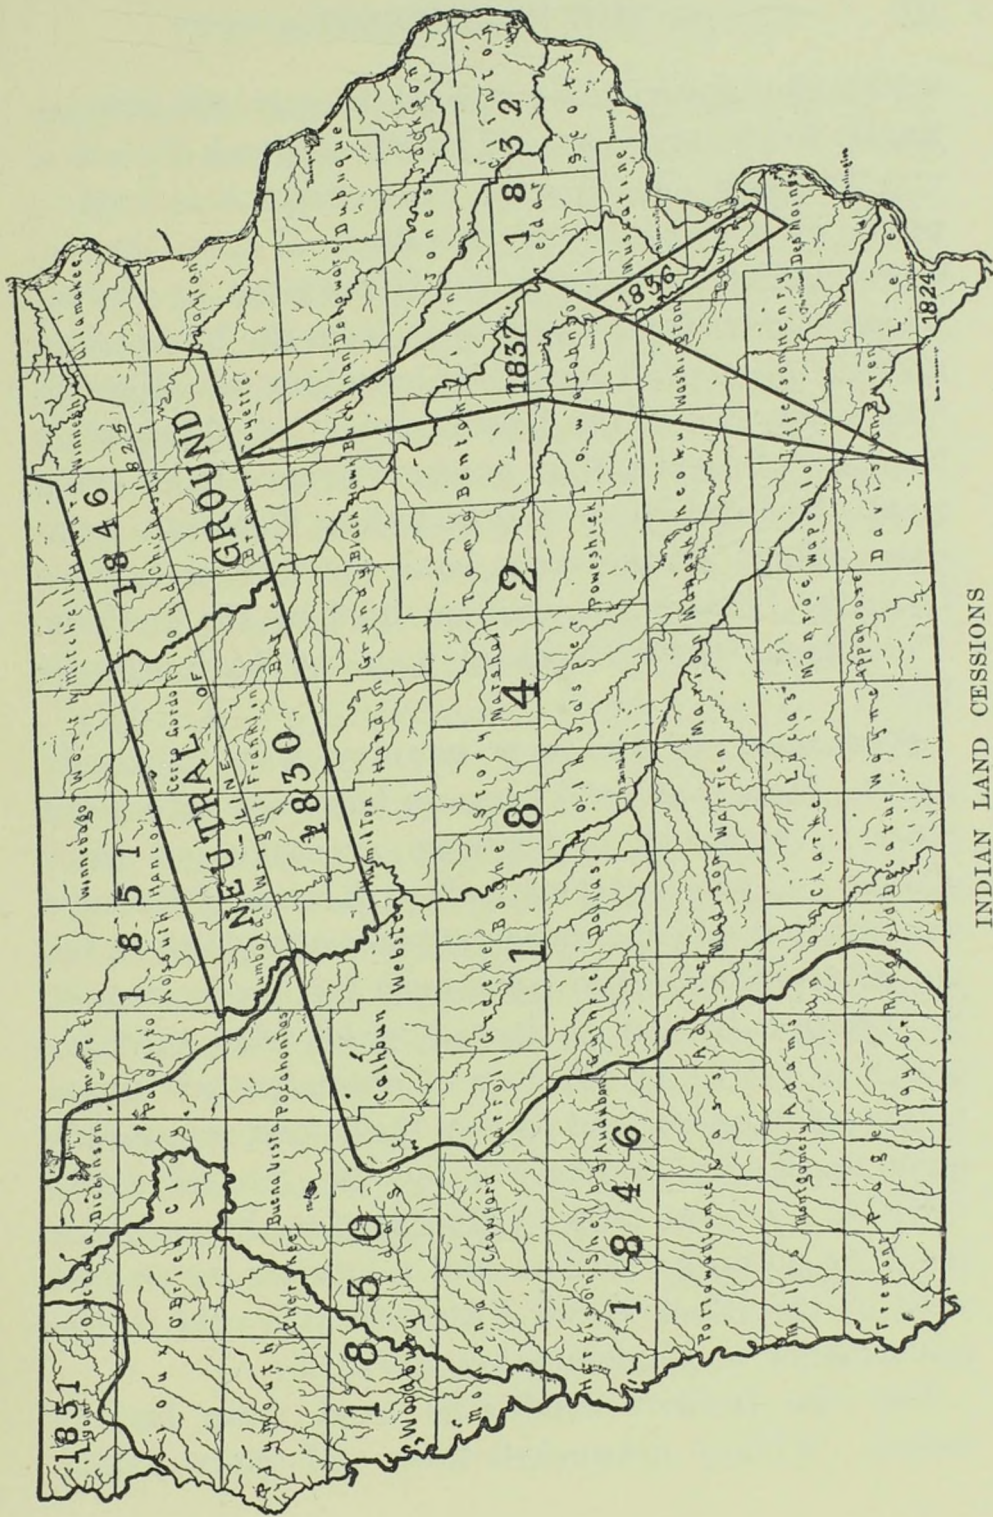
1851
1850
1846
1851
1846
NEUTRAL GROUND
LINE OF 1830
1842
1837
1832
1836
1824
1825
Lyon
Osceola
Dickinson
Emmet
Winnebago
Worth
Mitchell
Howard
Winneshiek
Allamakee
Sioux
O'Brien
Clay
Palo Alto
Kossuth
Hancock
Cerro Gordo
Floyd
Chickasaw
Fayette
Clayton
Plymouth
Cherokee
Buena Vista
Pocahontas
Humboldt
Wright
Franklin
Butler
Bremer
Black Hawk
Buchanan
Delaware
Dubuque
Woodbury
Ida
Sac
Calhoun
Webster
Hamilton
Hardin
Grundy
Tama
Benton
Linn
Jones
Jackson
Clinton
Monona
Crawford
Carroll
Greene
Boone
Story
Marshall
Cedar
Scott
Harrison
Shelby
Audubon
Guthrie
Dallas
Polk
Jasper
Poweshiek
Iowa
Johnson
Muscatine
Pottawattamie
Cass
Adair
Madison
Warren
Marion
Mahaska
Keokuk
Washington
Louisa
Mills
Montgomery
Adams
Union
Clarke
Lucas
Monroe
Wapello
Jefferson
Henry
Des Moines
Fremont
Page
Taylor
Ringgold
Decatur
Wayne
Appanoose
Davis
Van Buren
Lee

INDIAN LAND CESSIONS